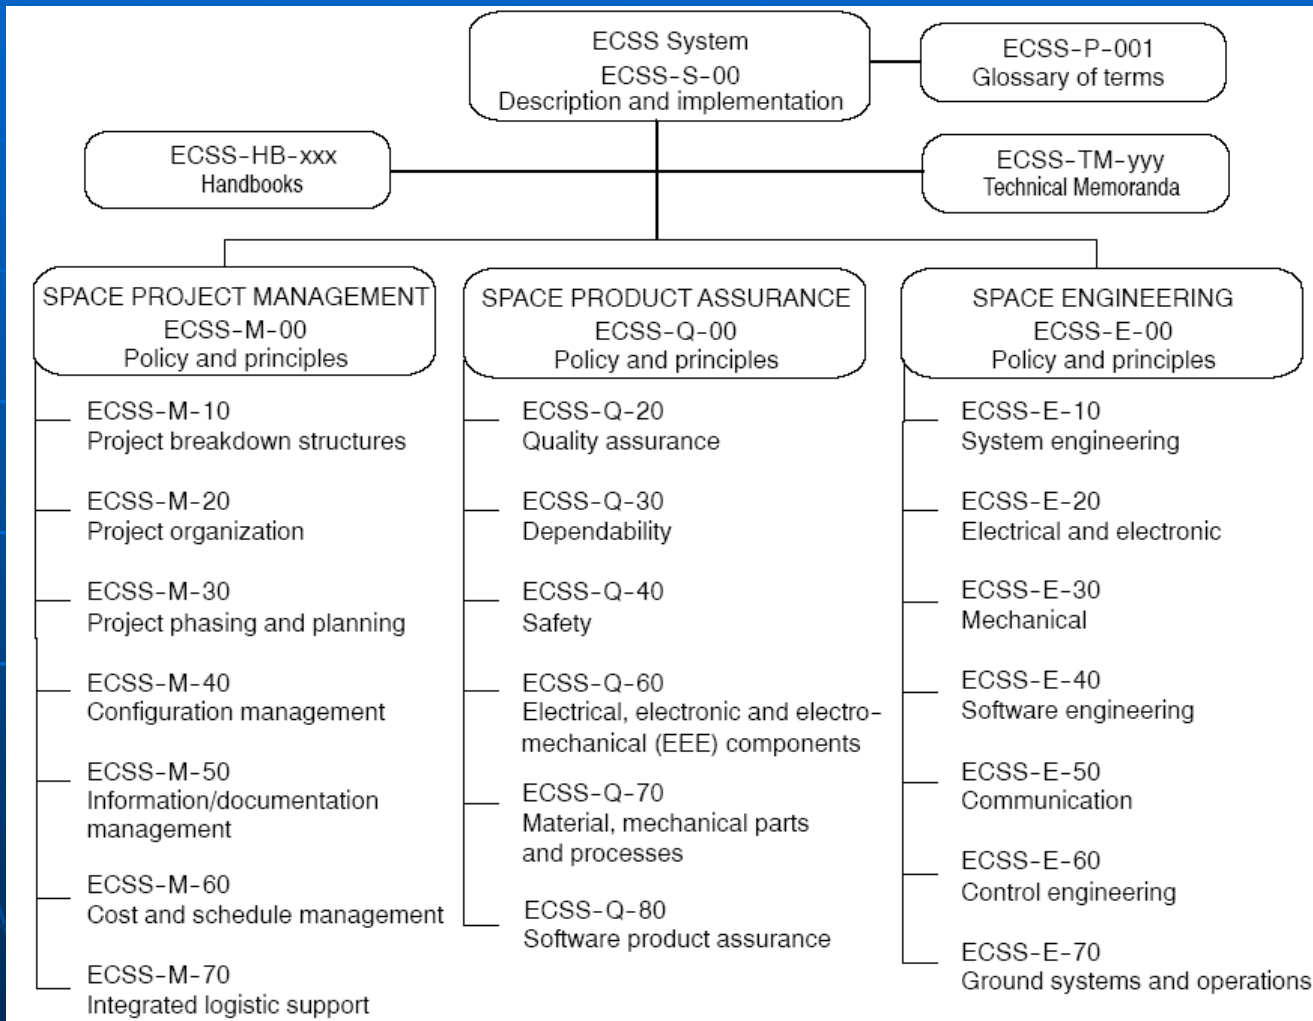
ECSS System
ECSS-S-00
Description and implementation

ECSS-P-001
Glossary of terms

ECSS-HB-xxx
Handbooks

ECSS-TM-yyy
Technical Memoranda

SPACE PROJECT MANAGEMENT
ECSS-M-00
Policy and principles

ECSS-M-10
Project breakdown structures

ECSS-M-20
Project organization

ECSS-M-30
Project phasing and planning

ECSS-M-40
Configuration management

ECSS-M-50
Information/documentation management

ECSS-M-60
Cost and schedule management

ECSS-M-70
Integrated logistic support

SPACE PRODUCT ASSURANCE
ECSS-Q-00
Policy and principles

ECSS-Q-20
Quality assurance

ECSS-Q-30
Dependability

ECSS-Q-40
Safety

ECSS-Q-60
Electrical, electronic and electromechanical (EEE) components

ECSS-Q-70
Material, mechanical parts and processes

ECSS-Q-80
Software product assurance

SPACE ENGINEERING
ECSS-E-00
Policy and principles

ECSS-E-10
System engineering

ECSS-E-20
Electrical and electronic

ECSS-E-30
Mechanical

ECSS-E-40
Software engineering

ECSS-E-50
Communication

ECSS-E-60
Control engineering

ECSS-E-70
Ground systems and operations